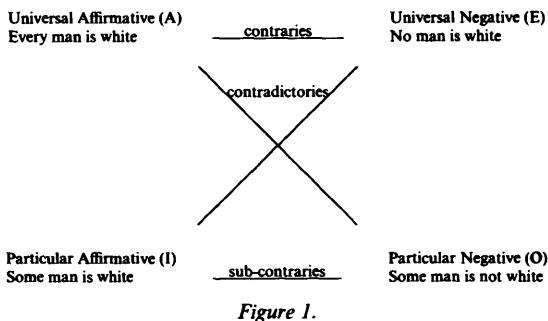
Universal Affirmative (A)
Every man is white

contraries

Universal Negative (E)
No man is white

contradictories

Particular Affirmative (I)
Some man is white

sub-contraries

Particular Negative (O)
Some man is not white

Figure 1.